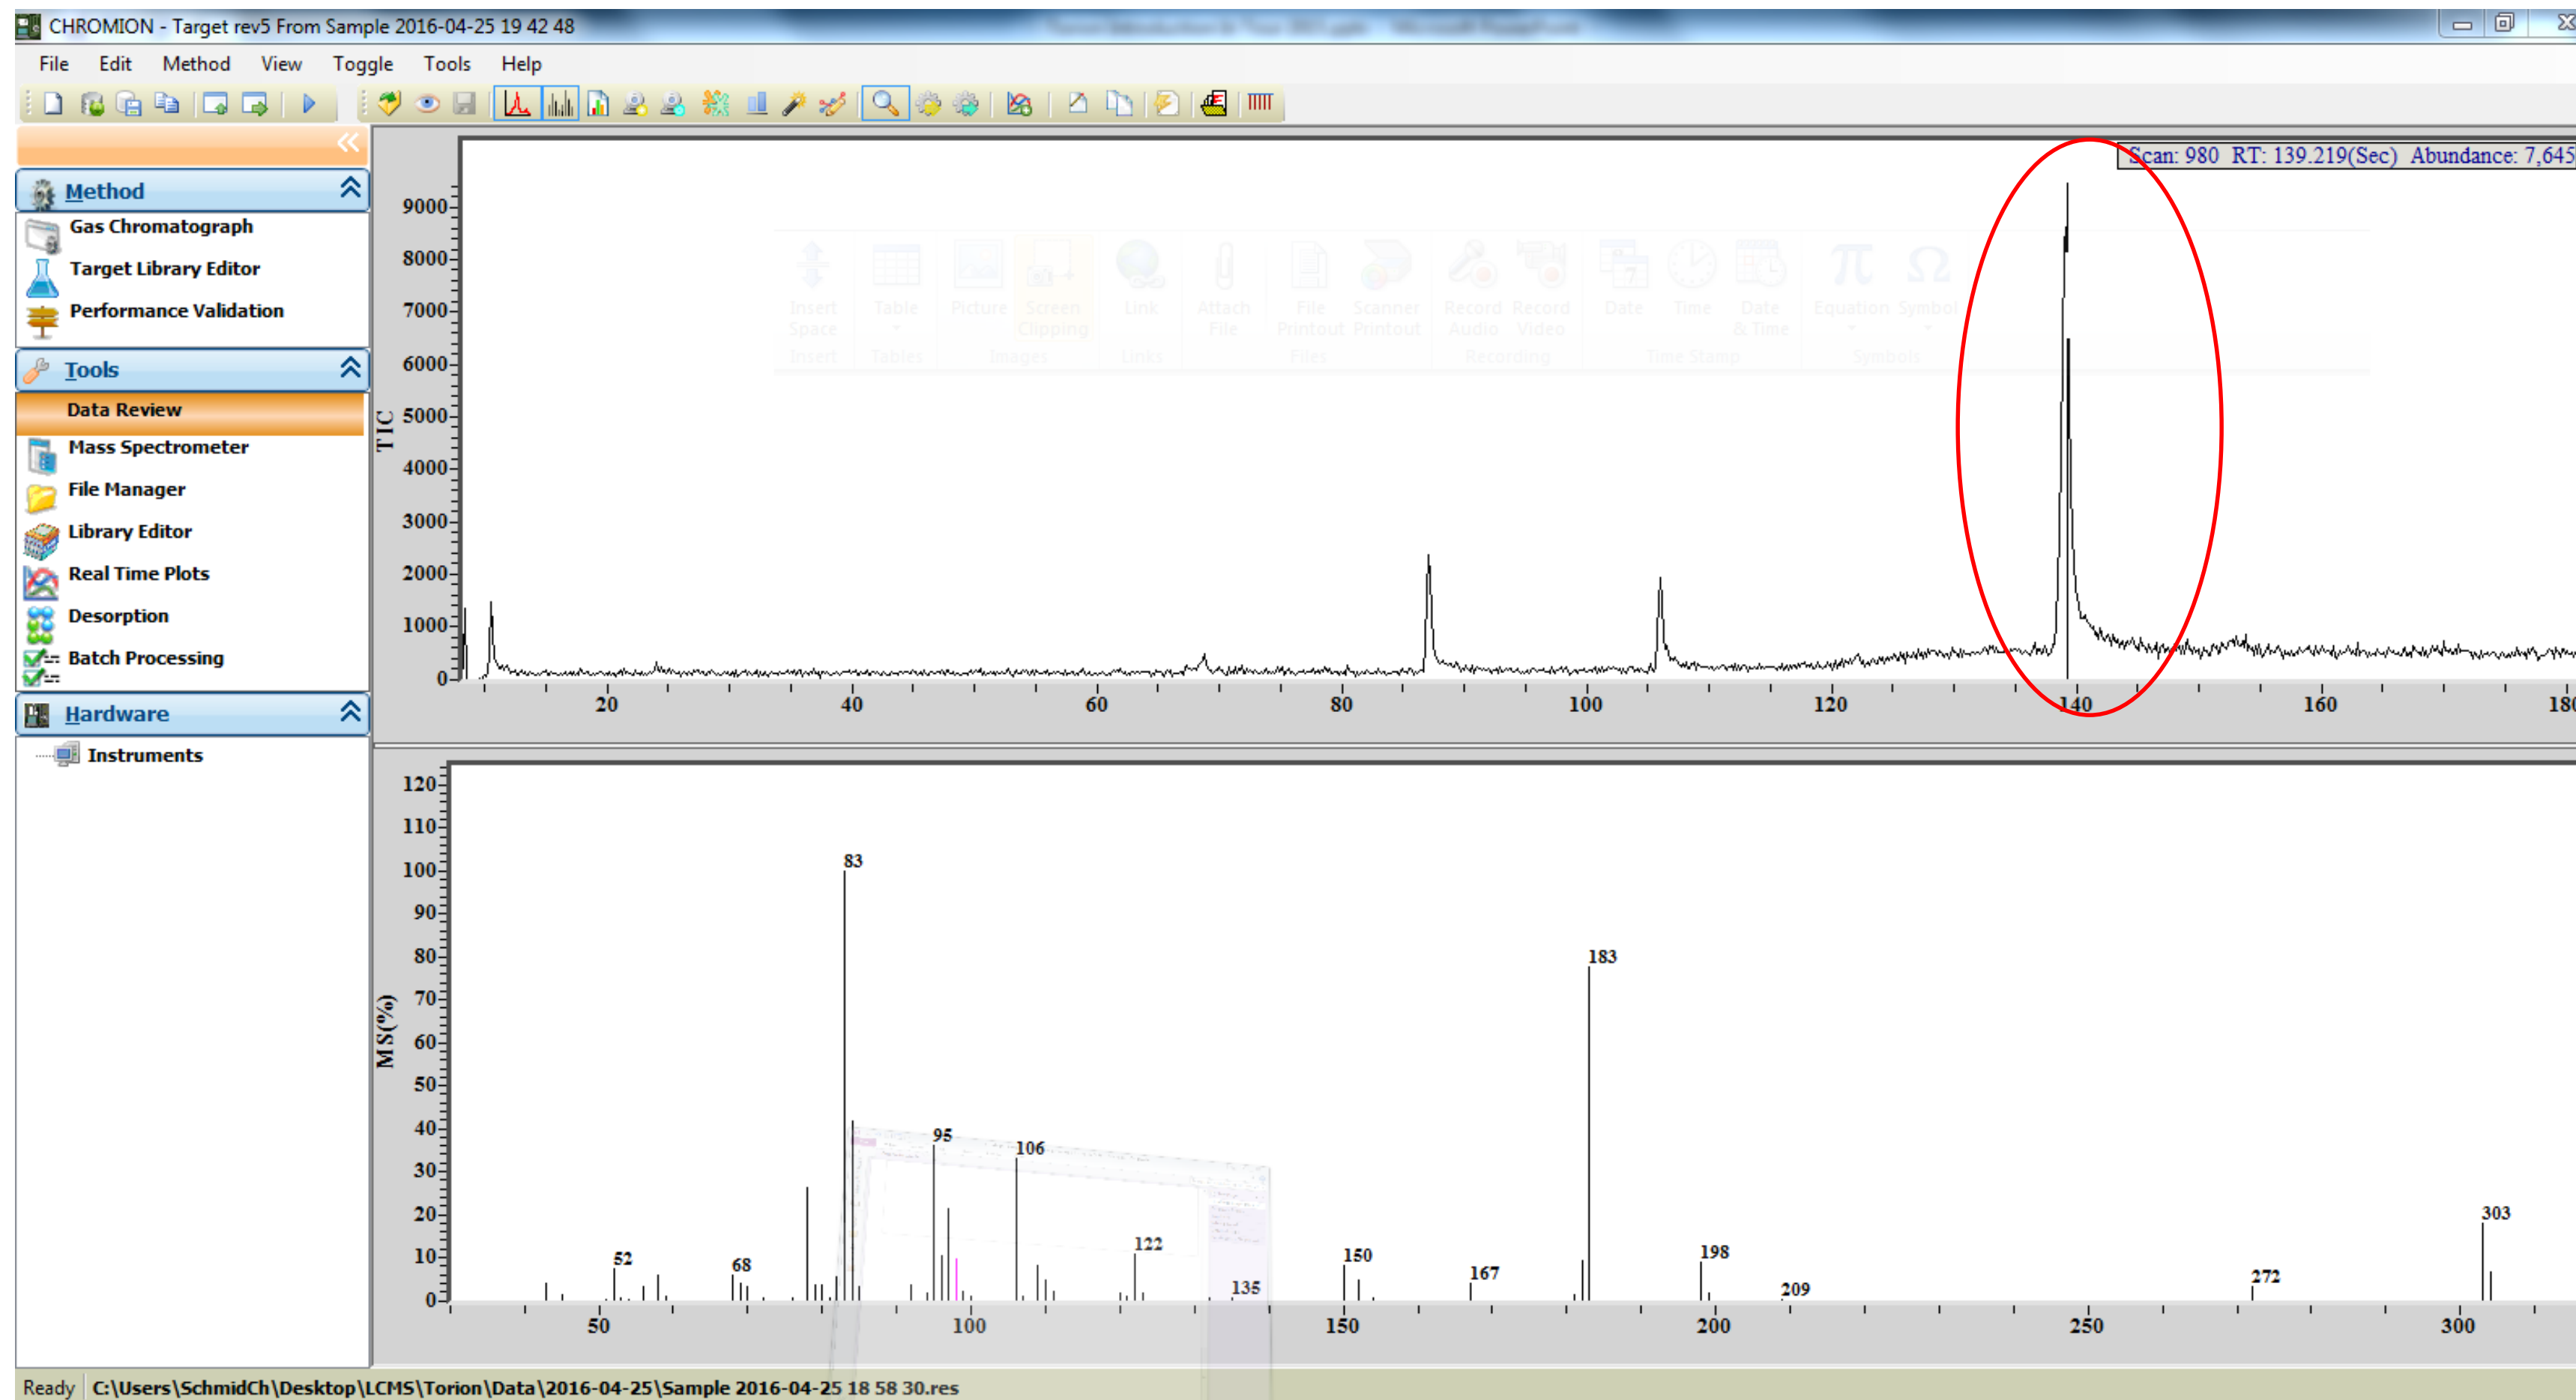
CHROMION - Target rev5 From Sample 2016-04-25 19 42 48

File Edit Method View Toggle Tools Help

Method
Gas Chromatograph
Target Library Editor
Performance Validation

Tools
Data Review
Mass Spectrometer
File Manager
Library Editor
Real Time Plots
Desorption
Batch Processing

Hardware
Instruments

Scan: 980 RT: 139.219(Sec) Abundance: 7,645

TIC
9000
8000
7000
6000
5000
4000
3000
2000
1000
0
20 40 60 80 100 120 140 160 180

MS(%)
120
110
100
90
80
70
60
50
40
30
20
10
0
83
183
95
106
122
52
68
150
167
198
209
135
272
303
50 100 150 200 250 300

Ready C:\Users\SchmidCh\Desktop\LCMS\Torion\Data\2016-04-25\Sample 2016-04-25 18 58 30.res